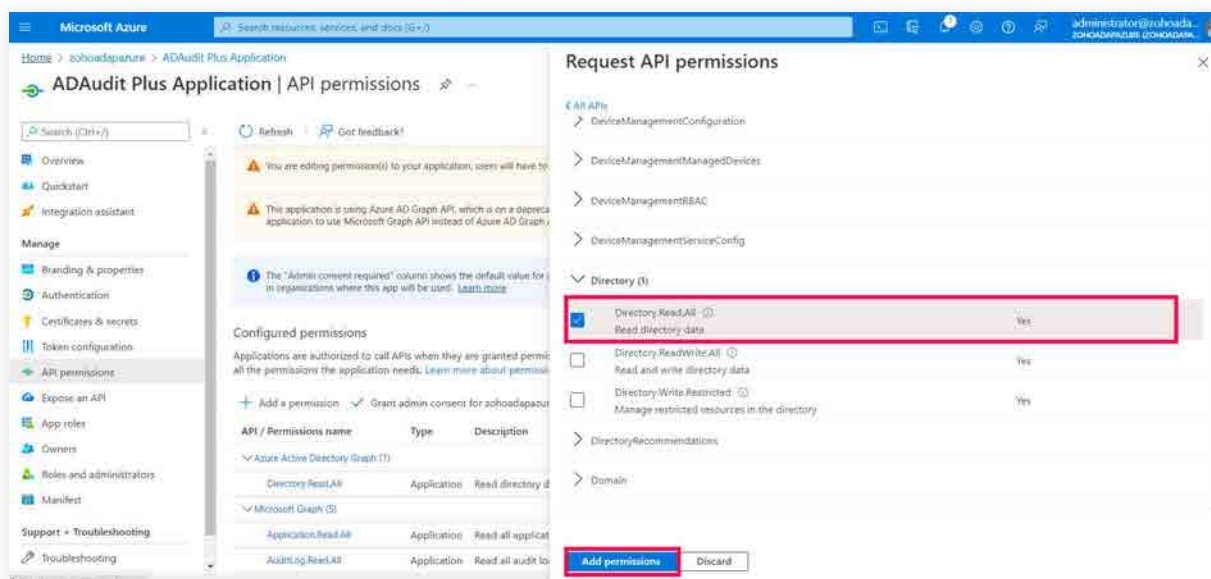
Microsoft Azure

Search resources, services, and docs (G+/)

administrator@zohoada...
ZOHOADAPAZURE (ZOHOADAPA...

Home > zohoadapazure > ADAudit Plus Application

ADAudit Plus Application | API permissions

Search (Ctrl+/)

Overview

Quickstart

Integration assistant

Manage

Branding & properties

Authentication

Certificates & secrets

Token configuration

API permissions

Expose an API

App roles

Owners

Roles and administrators

Manifest

Support + Troubleshooting

Troubleshooting

Refresh | Got feedback?

You are editing permission(s) to your application, users will have to

This application is using Azure AD Graph API, which is on a depreca application to use Microsoft Graph API instead of Azure AD Graph

The "Admin consent required" column shows the default value for in organizations where this app will be used. Learn more

Configured permissions

Applications are authorized to call APIs when they are granted permi all the permissions the application needs. Learn more about permissi

+ Add a permission ✓ Grant admin consent for zohoadapazur

| API / Permissions name | Type | Description |
|---|---|---|
| ∨ Azure Active Directory Graph (1) | | |
| Directory.Read.All | Application | Read directory d |
| ∨ Microsoft Graph (5) | | |
| Application.Read.All | Application | Read all applicat |
| AuditLog.Read.All | Application | Read all audit lo |

Request API permissions

< All APIs

> DeviceManagementConfiguration

> DeviceManagementManagedDevices

> DeviceManagementRBAC

> DeviceManagementServiceConfig

∨ Directory (1)

Directory.Read.All
Read directory data | Yes

Directory.ReadWrite.All
Read and write directory data | Yes

Directory.Write.Restricted
Manage restricted resources in the directory | Yes

> DirectoryRecommendations

> Domain

Add permissions | Discard